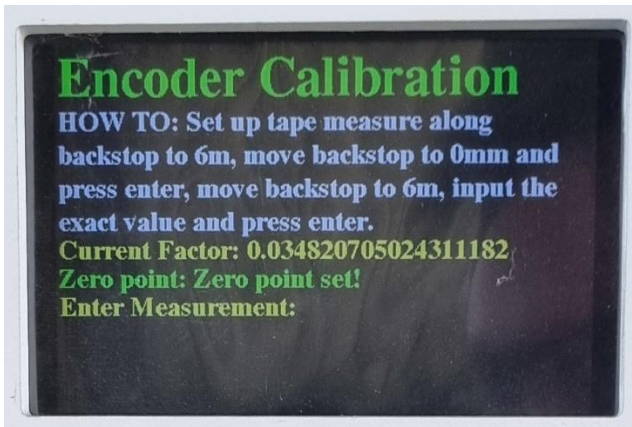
Encoder Calibration

HOW TO: Set up tape measure along backstop to 6m, move backstop to 0mm and press enter, move backstop to 6m, input the exact value and press enter.

Current Factor: 0.034820705024311182

Zero point: Zero point set!

Enter Measurement: